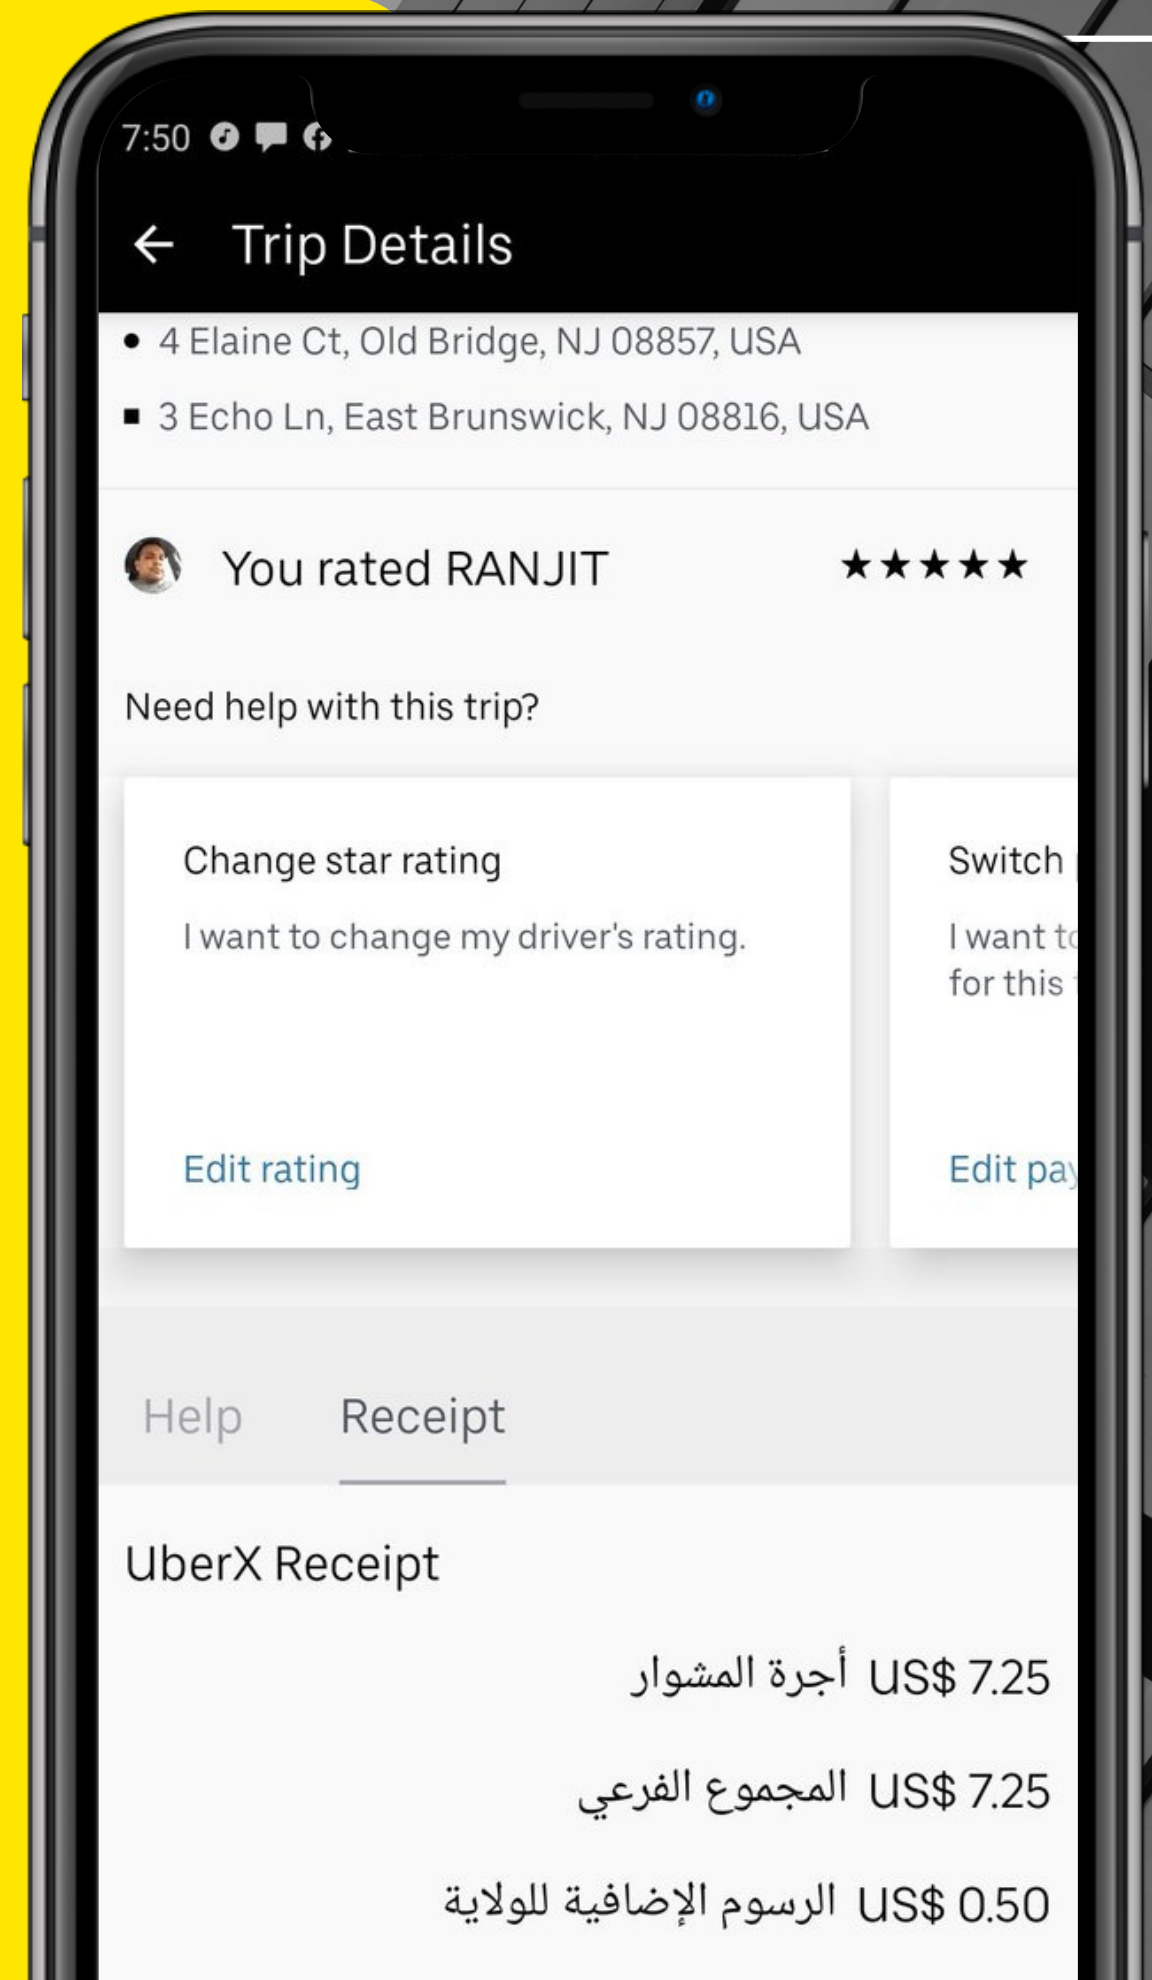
7:50

Trip Details

4 Elaine Ct, Old Bridge, NJ 08857, USA

3 Echo Ln, East Brunswick, NJ 08816, USA

You rated RANJIT ★★★★★

Need help with this trip?

Change star rating

I want to change my driver's rating.

Edit rating

Switch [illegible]

I want t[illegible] for this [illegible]

Edit pa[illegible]

Help Receipt

UberX Receipt

أجرة المشوار US$ 7.25

المجموع الفرعي US$ 7.25

الرسوم الإضافية للولاية US$ 0.50